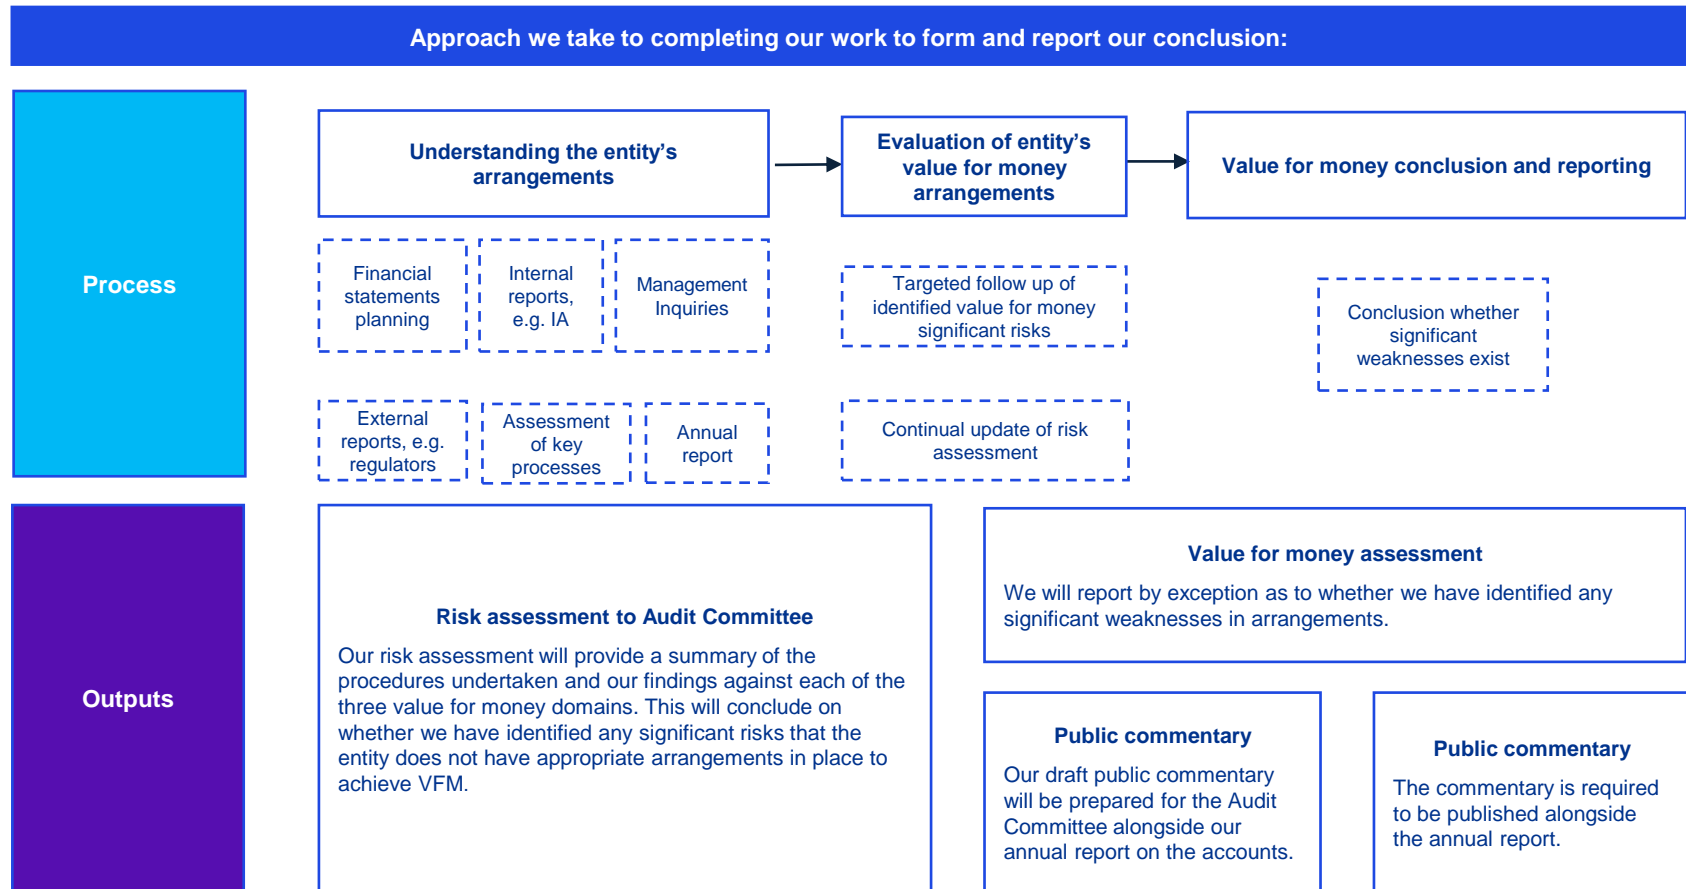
Approach we take to completing our work to form and report our conclusion:

Process

Understanding the entity's arrangements

Evaluation of entity's value for money arrangements

Value for money conclusion and reporting

Financial statements planning

Internal reports, e.g. IA

Management Inquiries

Targeted follow up of identified value for money significant risks

Conclusion whether significant weaknesses exist

External reports, e.g. regulators

Assessment of key processes

Annual report

Continual update of risk assessment

Outputs

Risk assessment to Audit Committee

Our risk assessment will provide a summary of the procedures undertaken and our findings against each of the three value for money domains. This will conclude on whether we have identified any significant risks that the entity does not have appropriate arrangements in place to achieve VFM.

Value for money assessment

We will report by exception as to whether we have identified any significant weaknesses in arrangements.

Public commentary

Our draft public commentary will be prepared for the Audit Committee alongside our annual report on the accounts.

Public commentary

The commentary is required to be published alongside the annual report.